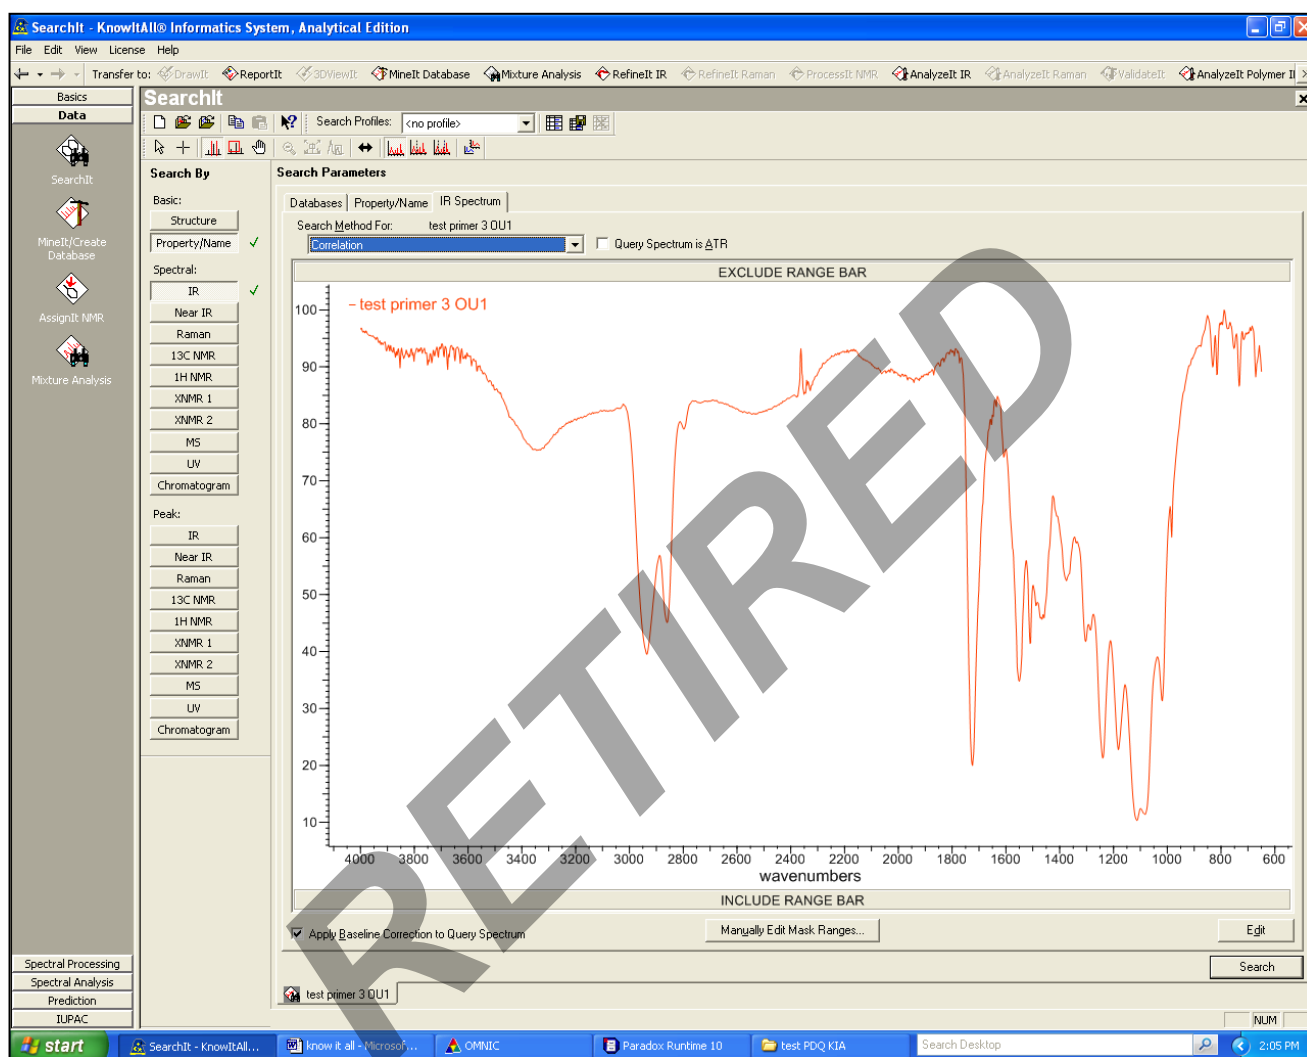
SearchIt - KnowItAll® Informatics System, Analytical Edition

File Edit View License Help

Transfer to: DrawIt ReportIt 3DViewIt MineIt Database Mixture Analysis RefineIt IR RefineIt Raman ProcessIt NMR AnalyzeIt IR AnalyzeIt Raman ValidateIt AnalyzeIt Polymer II

Basics
Data

SearchIt
MineIt/Create Database
AssignIt NMR
Mixture Analysis

SearchIt

Search Profiles: <no profile>

Search By

Basic:
Structure
Property/Name ✓

Spectral:
IR ✓
Near IR
Raman
13C NMR
1H NMR
XNMR 1
XNMR 2
MS
UV
Chromatogram

Peak:
IR
Near IR
Raman
13C NMR
1H NMR
XNMR 1
XNMR 2
MS
UV
Chromatogram

Search Parameters

Databases | Property/Name | IR Spectrum

Search Method For: test primer 3 OU1
Correlation
Query Spectrum is ATR

EXCLUDE RANGE BAR

– test primer 3 OU1

100
90
80
70
60
50
40
30
20
10

4000 3800 3600 3400 3200 3000 2800 2600 2400 2200 2000 1800 1600 1400 1200 1000 800 600
wavenumbers

INCLUDE RANGE BAR

Apply Baseline Correction to Query Spectrum
Manually Edit Mask Ranges...
Edit
Search

test primer 3 OU1

RETIRED

Spectral Processing
Spectral Analysis
Prediction
IUPAC

NUM

start | SearchIt - KnowItAll... | know it all - Microsof... | OMNIC | Paradox Runtime 10 | test PDQ KIA | Search Desktop | 2:05 PM